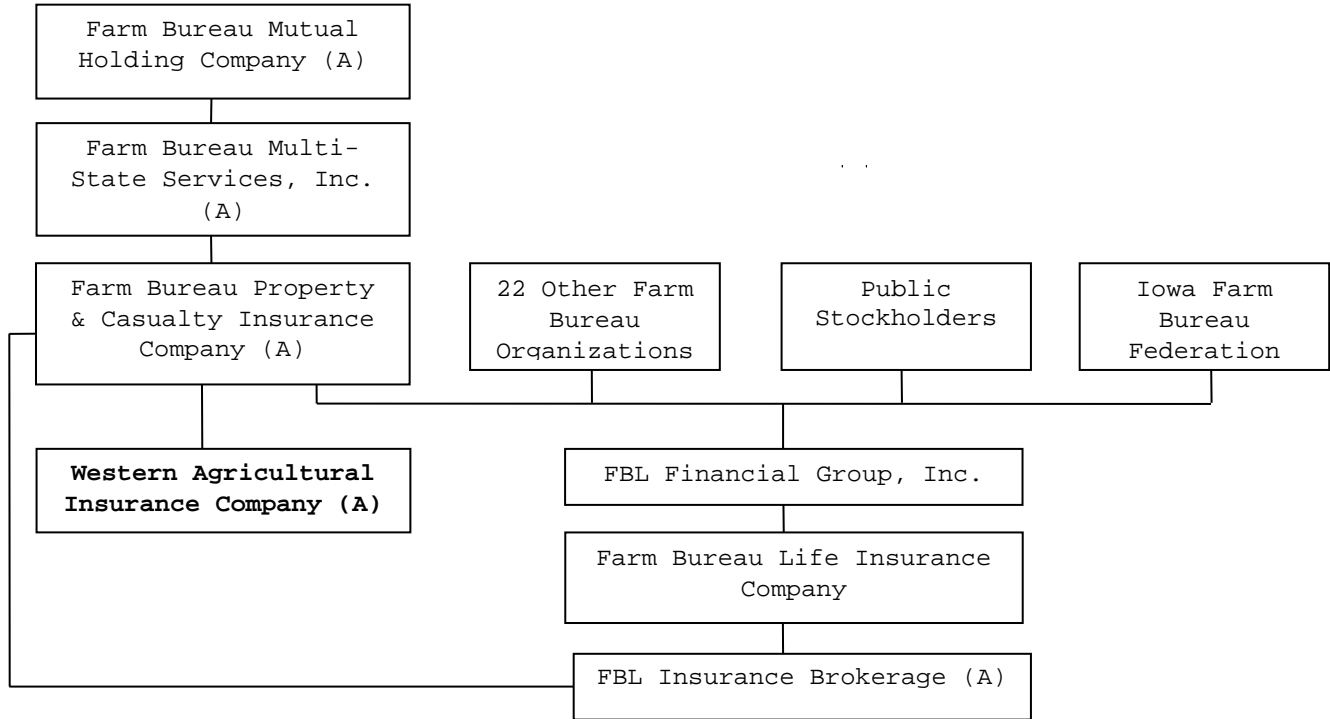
Farm Bureau Mutual Holding Company (A)

Farm Bureau Multi-State Services, Inc. (A)

Farm Bureau Property & Casualty Insurance Company (A)

22 Other Farm Bureau Organizations

Public Stockholders

Iowa Farm Bureau Federation

Western Agricultural Insurance Company (A)

FBL Financial Group, Inc.

Farm Bureau Life Insurance Company

FBL Insurance Brokerage (A)